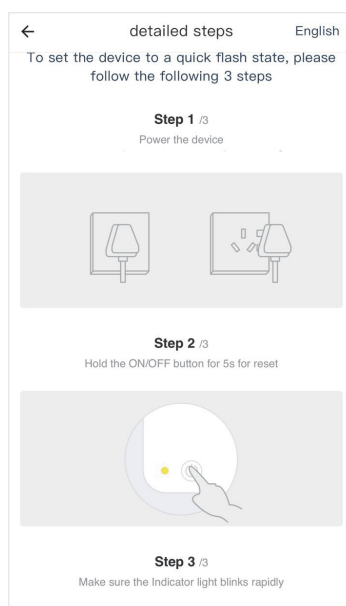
←
detailed steps
English

To set the device to a quick flash state, please follow the following 3 steps

Step 1 /3
Power the device

Step 2 /3
Hold the ON/OFF button for 5s for reset

Step 3 /3
Make sure the Indicator light blinks rapidly